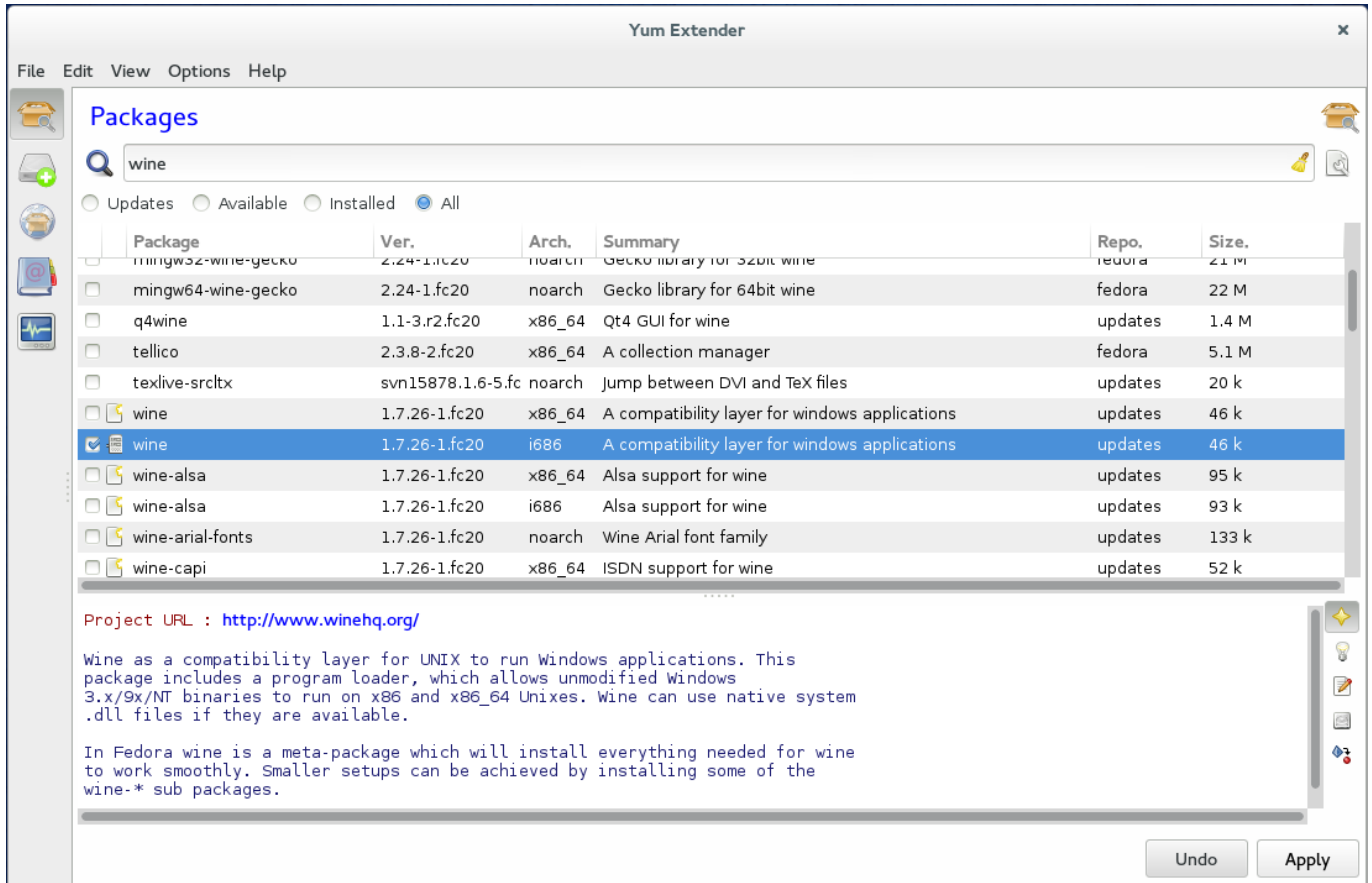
Yum Extender

File Edit View Options Help

Packages

wine

Updates Available Installed All

| Package | Ver. | Arch. | Summary | Repo. | Size. |
|---|---|---|---|---|---|
| mingw32-wine-gecko | 2.24-1.fc20 | noarch | Gecko library for 32bit wine | fedora | 21 M |
| mingw64-wine-gecko | 2.24-1.fc20 | noarch | Gecko library for 64bit wine | fedora | 22 M |
| q4wine | 1.1-3.r2.fc20 | x86_64 | Qt4 GUI for wine | updates | 1.4 M |
| tellico | 2.3.8-2.fc20 | x86_64 | A collection manager | fedora | 5.1 M |
| texlive-srcltx | svn15878.1.6-5.fc | noarch | Jump between DVI and TeX files | updates | 20 k |
| wine | 1.7.26-1.fc20 | x86_64 | A compatibility layer for windows applications | updates | 46 k |
| wine | 1.7.26-1.fc20 | i686 | A compatibility layer for windows applications | updates | 46 k |
| wine-alsa | 1.7.26-1.fc20 | x86_64 | Alsa support for wine | updates | 95 k |
| wine-alsa | 1.7.26-1.fc20 | i686 | Alsa support for wine | updates | 93 k |
| wine-arial-fonts | 1.7.26-1.fc20 | noarch | Wine Arial font family | updates | 133 k |
| wine-capi | 1.7.26-1.fc20 | x86_64 | ISDN support for wine | updates | 52 k |

Project URL : http://www.winehq.org/

Wine as a compatibility layer for UNIX to run Windows applications. This package includes a program loader, which allows unmodified Windows 3.x/9x/NT binaries to run on x86 and x86_64 Unixes. Wine can use native system .dll files if they are available.

In Fedora wine is a meta-package which will install everything needed for wine to work smoothly. Smaller setups can be achieved by installing some of the wine-* sub packages.

Undo Apply